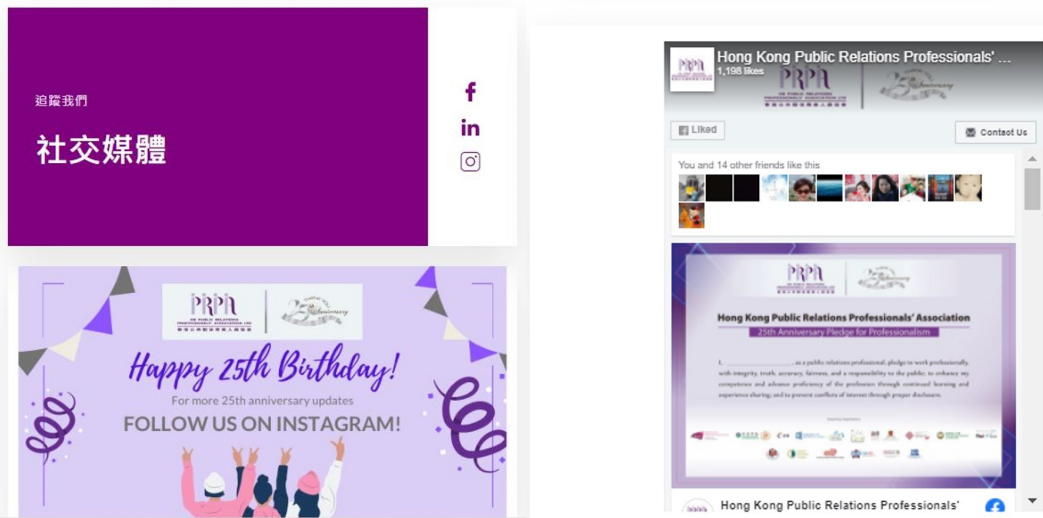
追蹤我們

社交媒體

PRPA

Happy 25th Birthday!

For more 25th anniversary updates

FOLLOW US ON INSTAGRAM!

Hong Kong Public Relations Professionals' ...

1,198 likes

PRPA

Liked

Contact Us

You and 14 other friends like this

PRPA

Hong Kong Public Relations Professionals' Association

25th Anniversary Pledge for Professionalism

I, ..................................... as a public relations professional, pledge to work professionally, with integrity, truth, accuracy, fairness, and a responsibility to the public; to enhance my competence and advance proficiency of the profession through continued learning and experience sharing; and to prevent conflicts of interest through proper disclosure.

Hong Kong Public Relations Professionals'